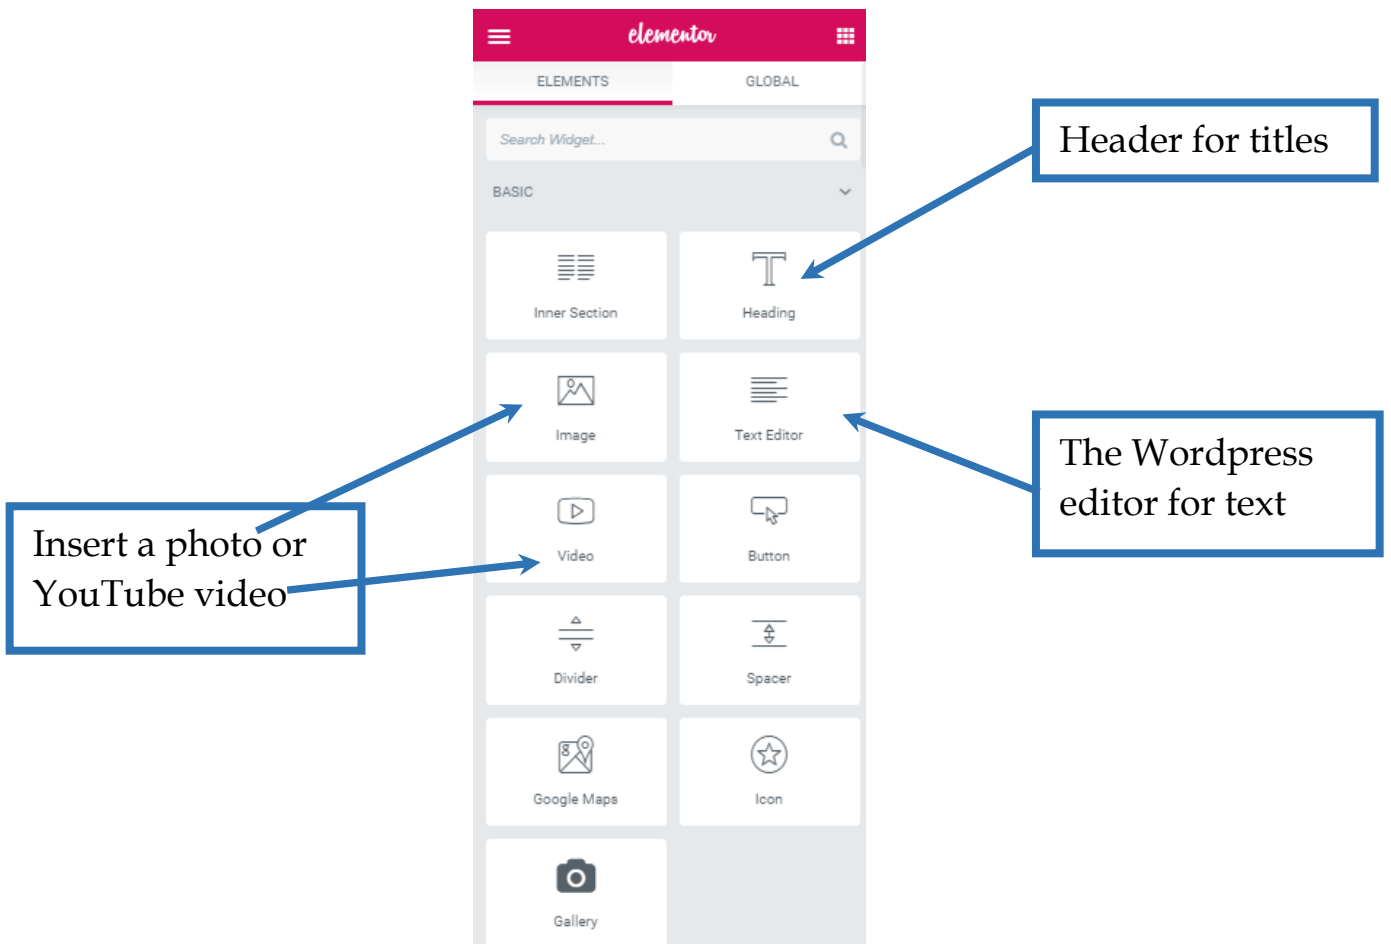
elementor

ELEMENTS GLOBAL

Search Widget...

BASIC

Header for titles

Inner Section

Heading

Image

Text Editor

The Wordpress editor for text

Insert a photo or YouTube video

Video

Button

Divider

Spacer

Google Maps

Icon

Gallery